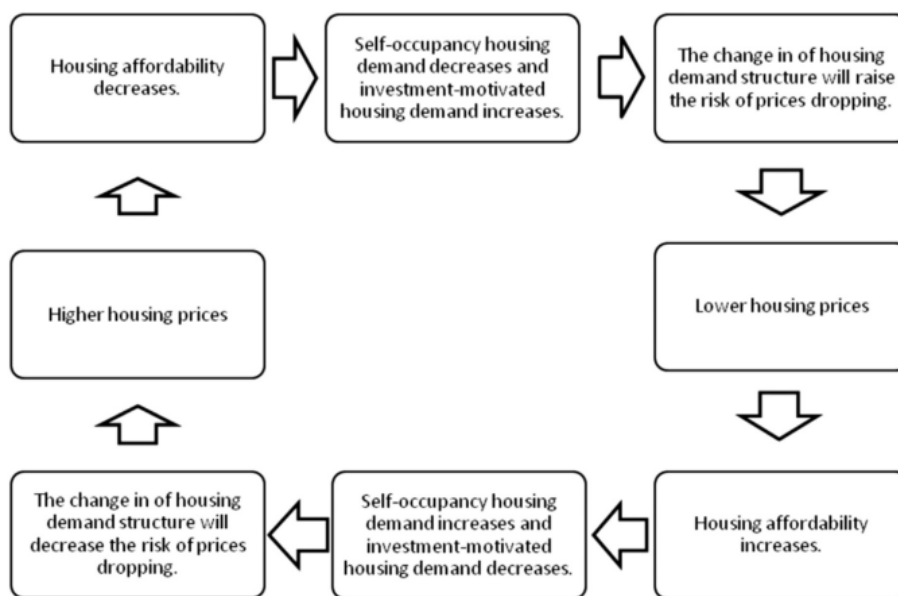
Housing affordability decreases.

Self-occupancy housing demand decreases and investment-motivated housing demand increases.

The change in of housing demand structure will raise the risk of prices dropping.

Lower housing prices

Housing affordability increases.

Self-occupancy housing demand increases and investment-motivated housing demand decreases.

The change in of housing demand structure will decrease the risk of prices dropping.

Higher housing prices